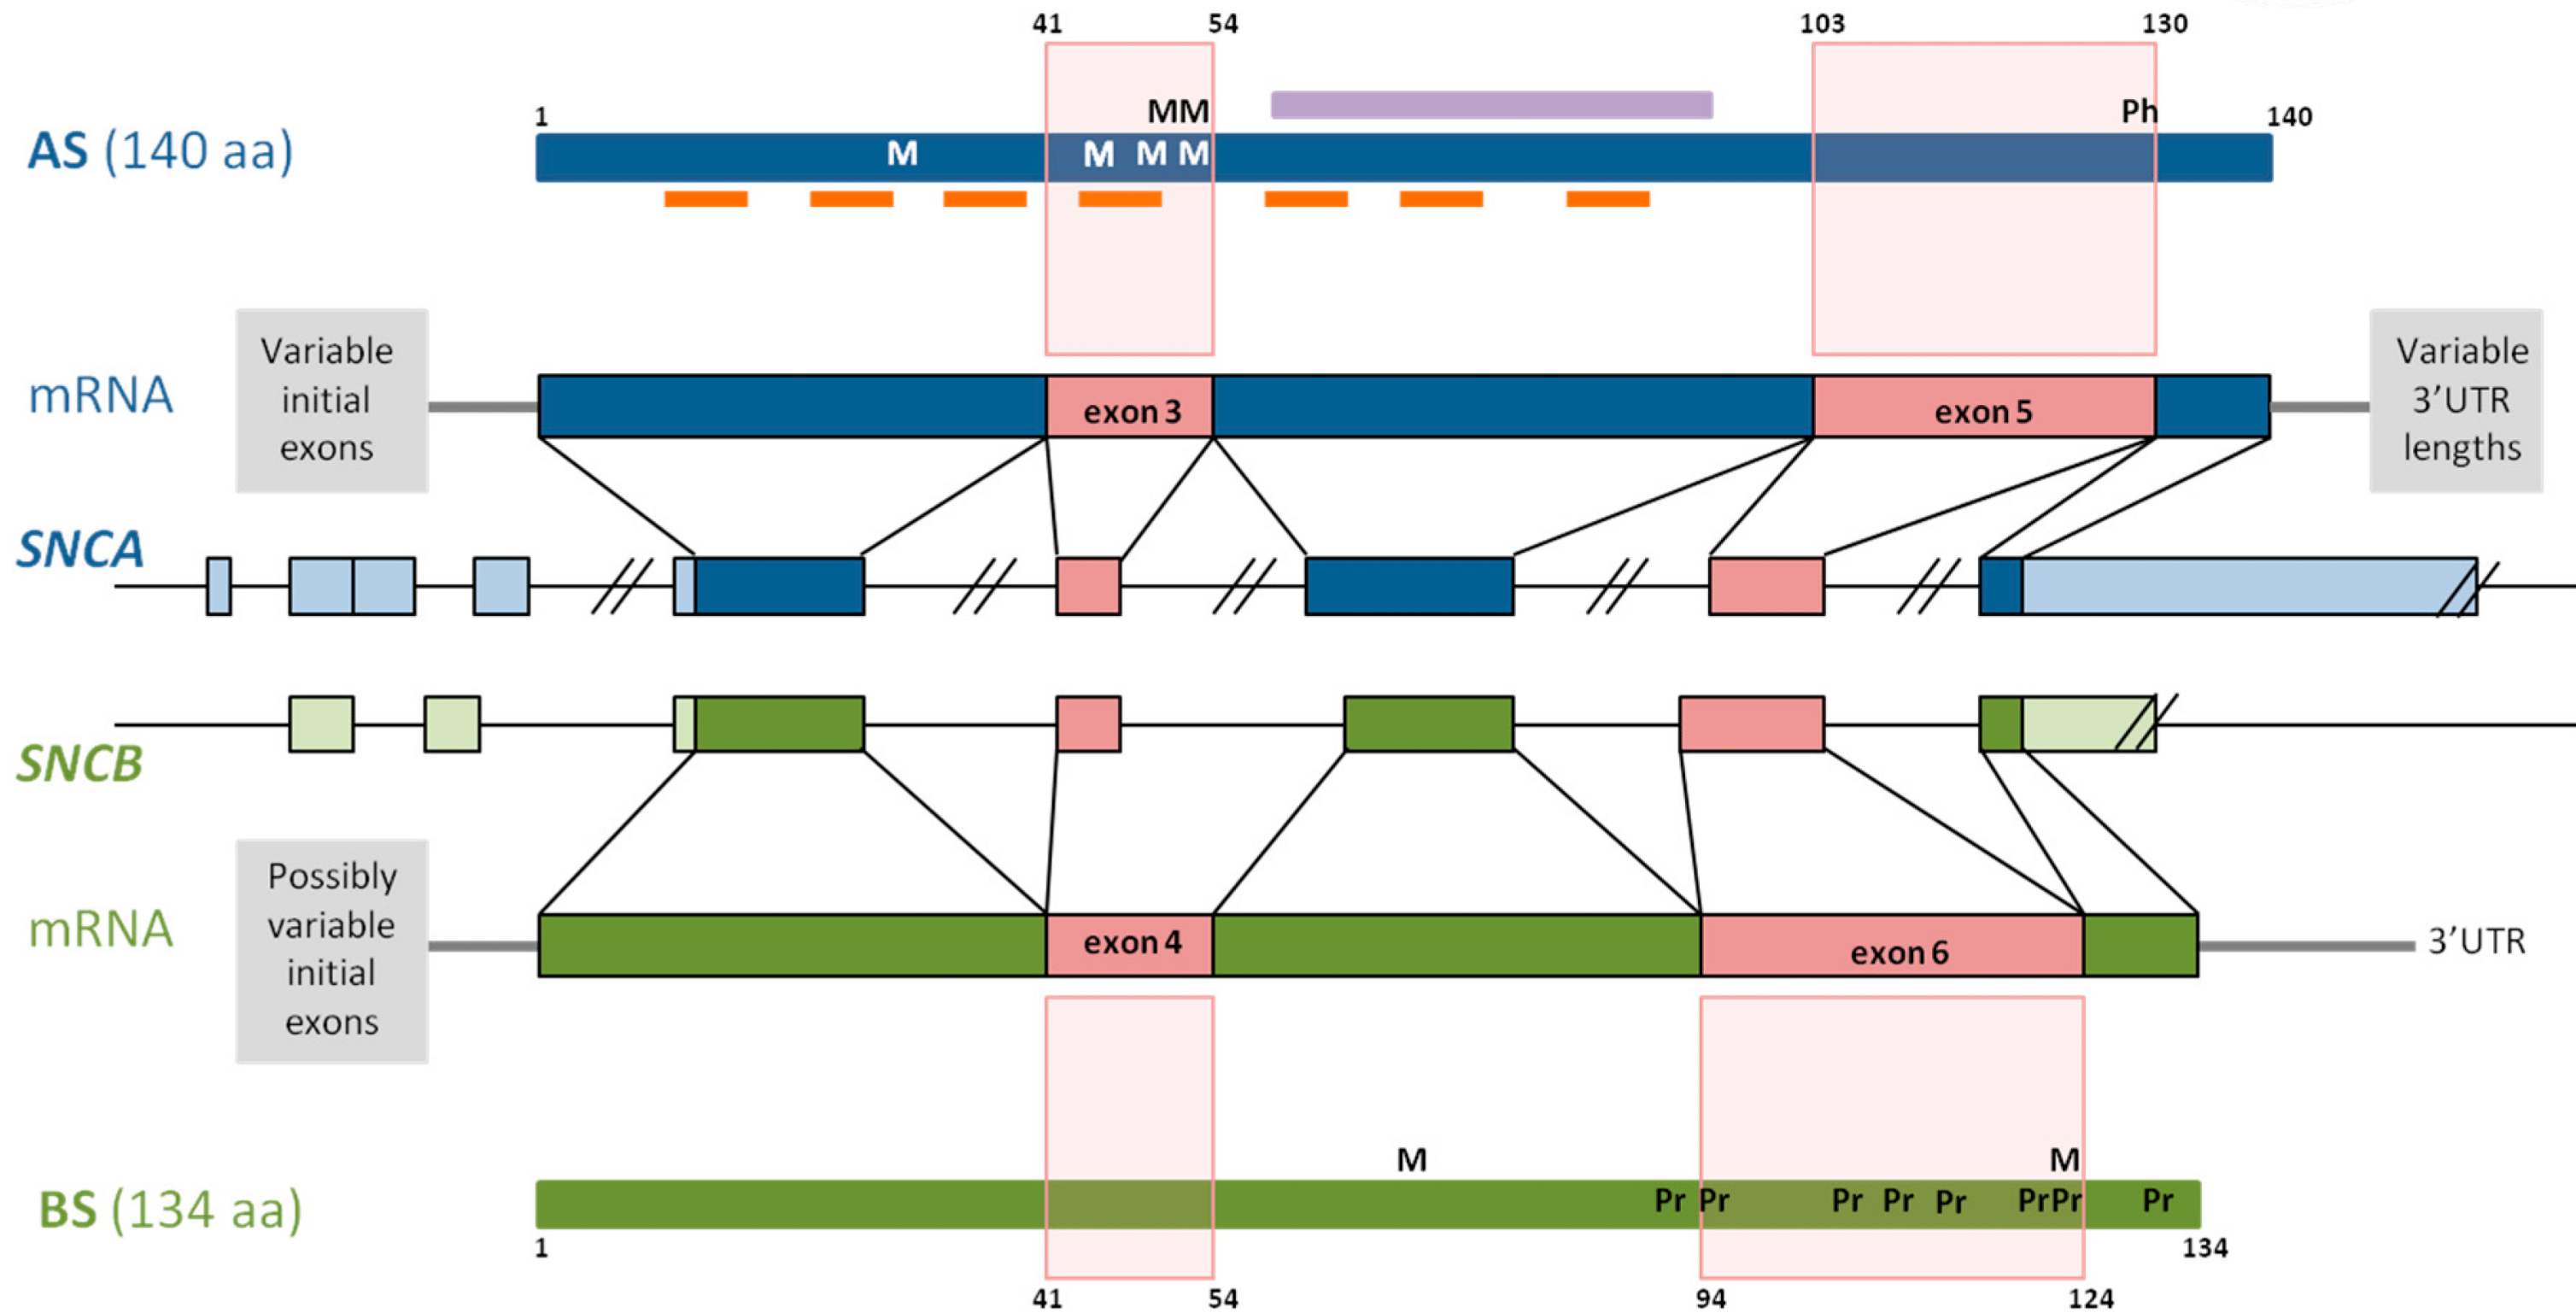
41 54 103 130

AS (140 aa)

1 MM Ph 140

M M M M

mRNA

Variable initial exons

exon 3

exon 5

Variable 3'UTR lengths

SNCA

SNCB

mRNA

Possibly variable initial exons

exon 4

exon 6

3'UTR

M M

BS (134 aa)

Pr Pr Pr Pr Pr PrPr Pr

1 134

41 54 94 124